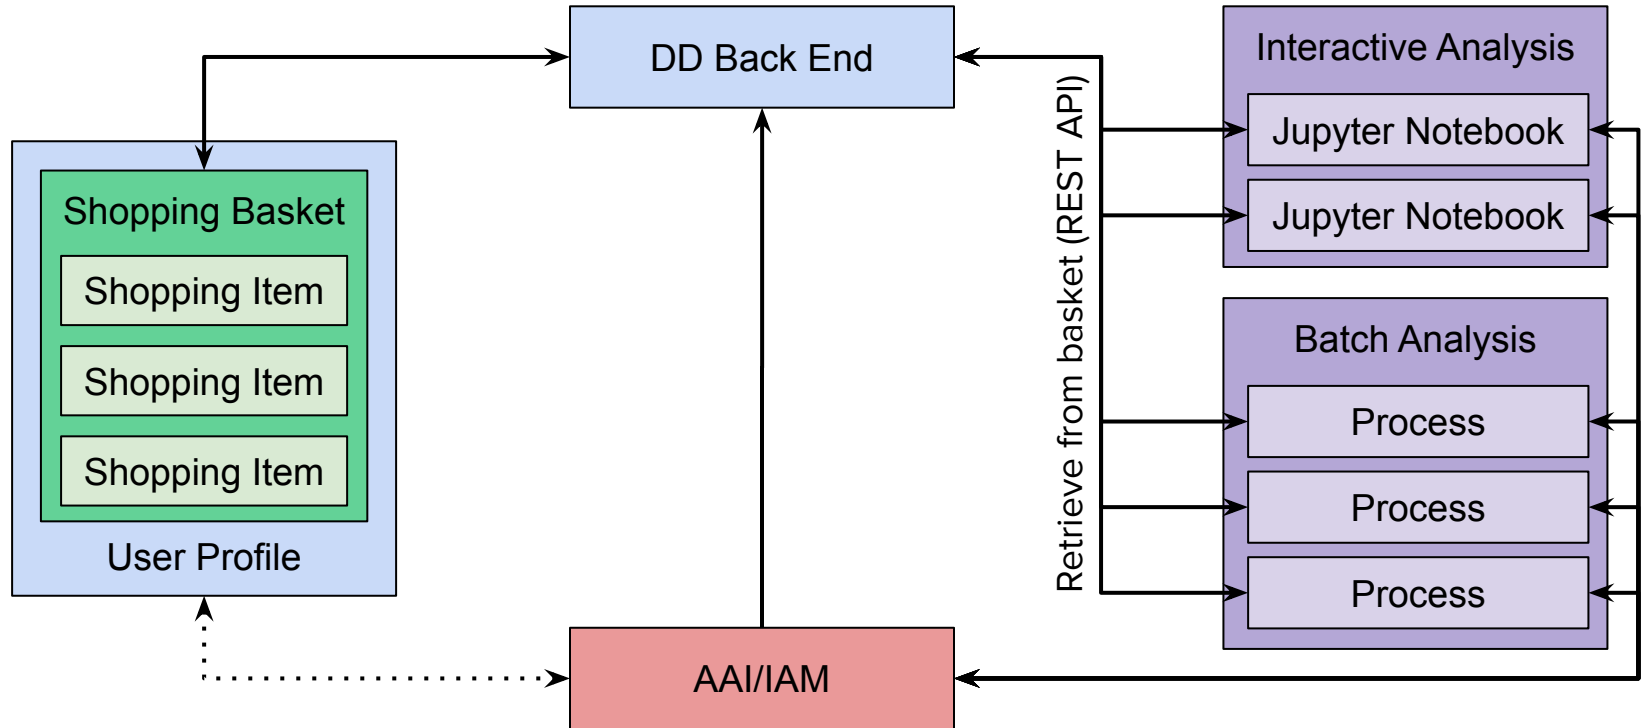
DD Back End

Shopping Basket
Shopping Item
Shopping Item
Shopping Item
User Profile

Retrieve from basket (REST API)

Interactive Analysis
Jupyter Notebook
Jupyter Notebook

Batch Analysis
Process
Process
Process

AAI/IAM